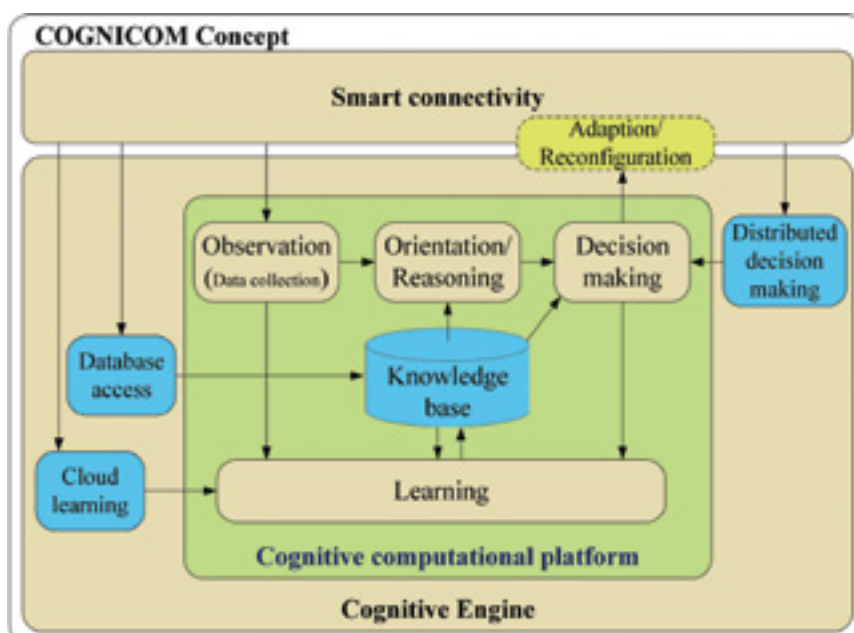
COGNICOM Concept

Smart connectivity

Adaption/ Reconfiguration

Observation (Data collection)

Orientation/ Reasoning

Decision making

Distributed decision making

Database access

Knowledge base

Cloud learning

Learning

Cognitive computational platform

Cognitive Engine